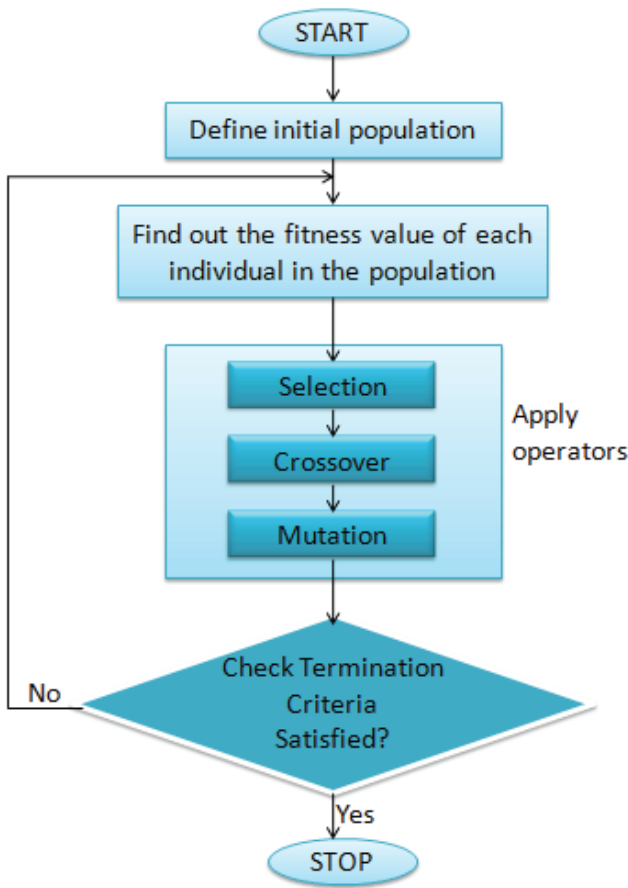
START

Define initial population

Find out the fitness value of each individual in the population

Selection

Crossover

Mutation

Apply operators

Check Termination Criteria Satisfied?

No

Yes

STOP